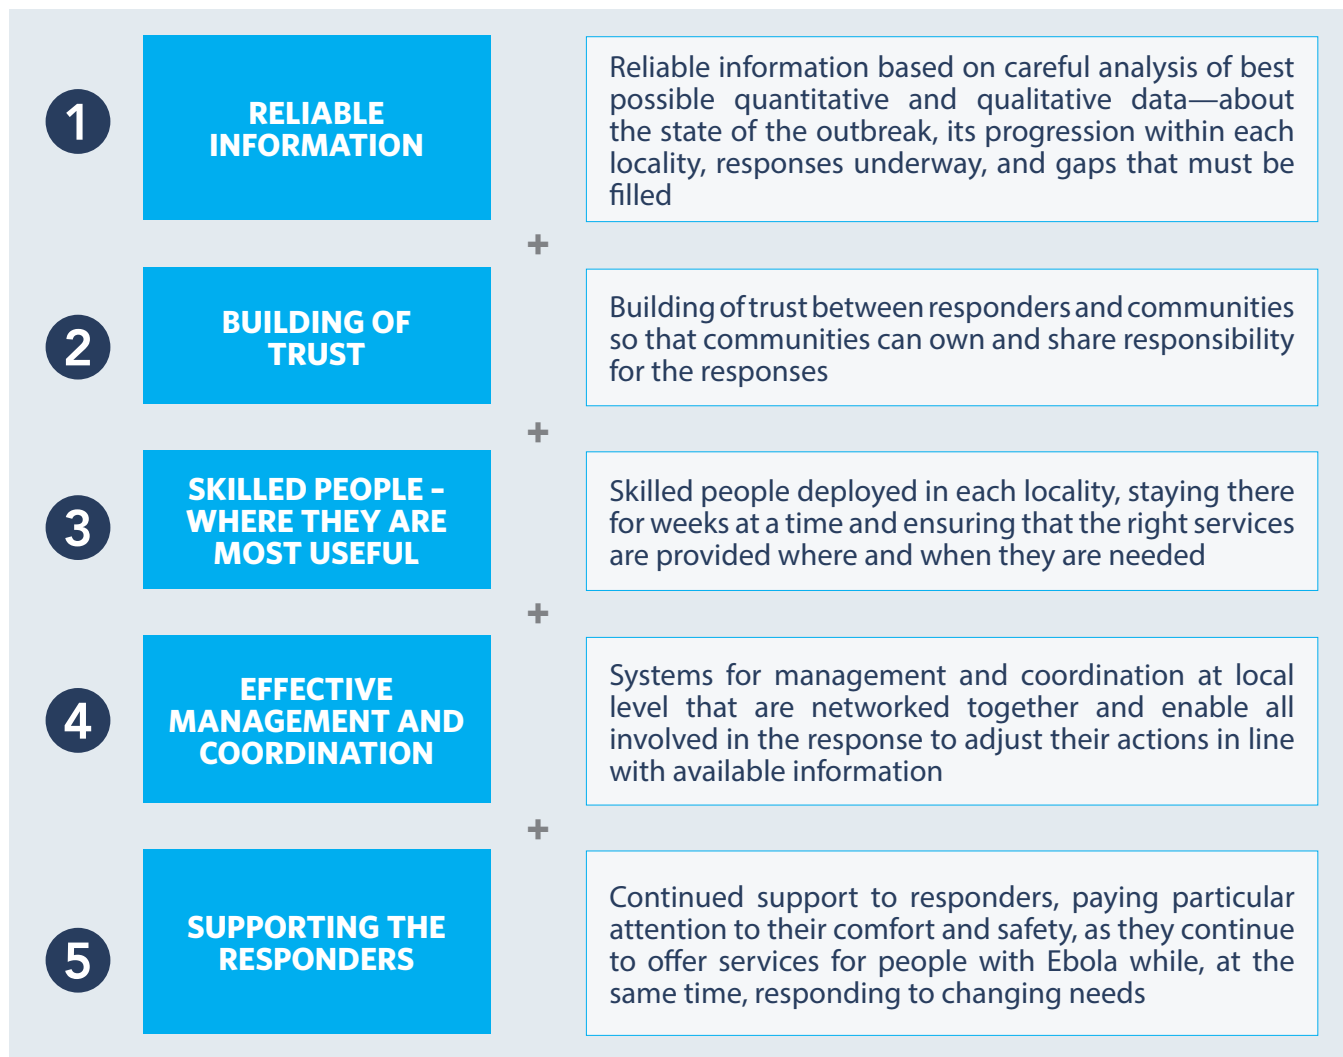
1

RELIABLE INFORMATION

Reliable information based on careful analysis of best possible quantitative and qualitative data—about the state of the outbreak, its progression within each locality, responses underway, and gaps that must be filled

+

2

BUILDING OF TRUST

Building of trust between responders and communities so that communities can own and share responsibility for the responses

+

3

SKILLED PEOPLE – WHERE THEY ARE MOST USEFUL

Skilled people deployed in each locality, staying there for weeks at a time and ensuring that the right services are provided where and when they are needed

+

4

EFFECTIVE MANAGEMENT AND COORDINATION

Systems for management and coordination at local level that are networked together and enable all involved in the response to adjust their actions in line with available information

+

5

SUPPORTING THE RESPONDERS

Continued support to responders, paying particular attention to their comfort and safety, as they continue to offer services for people with Ebola while, at the same time, responding to changing needs